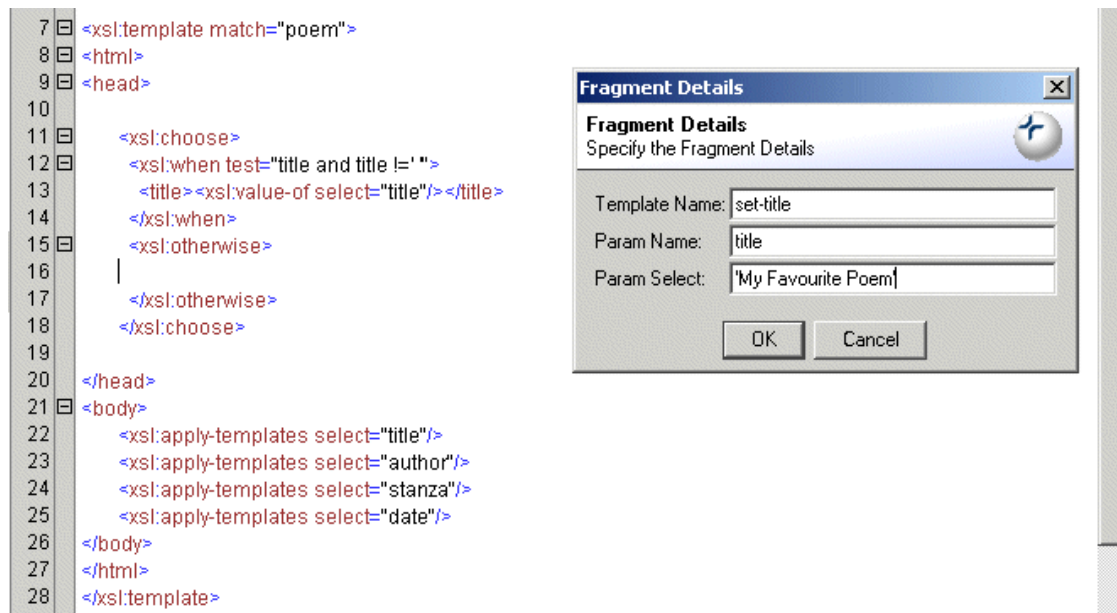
7 <xsl:template match="poem">
8 <html>
9 <head>
10
11 <xsl:choose>
12 <xsl:when test="title and title !=' '">
13 <title><xsl:value-of select="title"/></title>
14 </xsl:when>
15 <xsl:otherwise>
16
17 </xsl:otherwise>
18 </xsl:choose>
19
20 </head>
21 <body>
22 <xsl:apply-templates select="title"/>
23 <xsl:apply-templates select="author"/>
24 <xsl:apply-templates select="stanza"/>
25 <xsl:apply-templates select="date"/>
26 </body>
27 </html>
28 </xsl:template>

Fragment Details

Fragment Details
Specify the Fragment Details

Template Name: set-title
Param Name: title
Param Select: 'My Favourite Poem'

OK Cancel